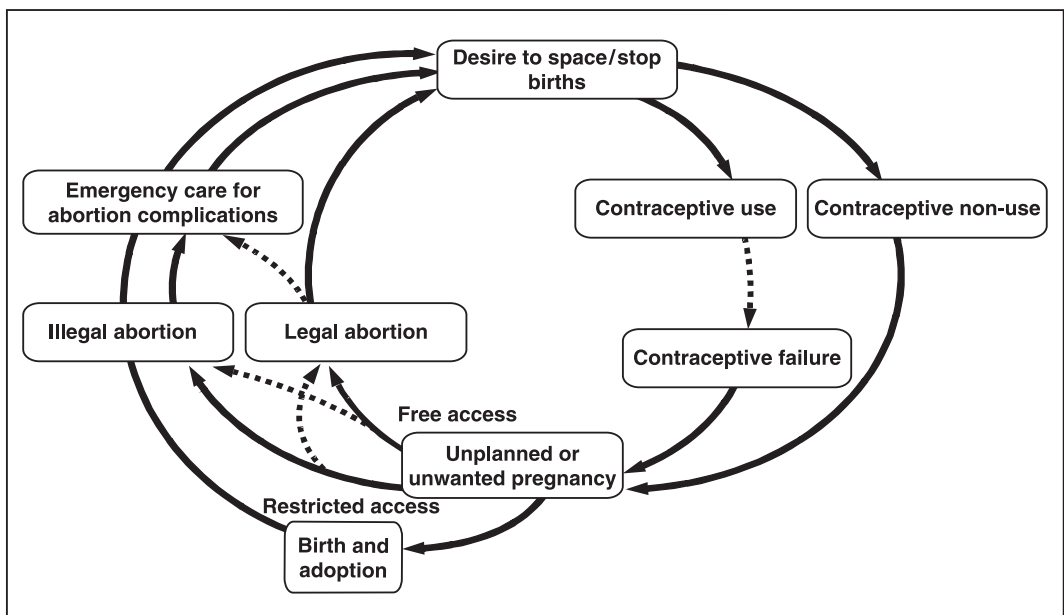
Desire to space/stop births

Emergency care for abortion complications

Contraceptive use

Contraceptive non-use

Illegal abortion

Legal abortion

Contraceptive failure

Free access

Unplanned or unwanted pregnancy

Restricted access

Birth and adoption